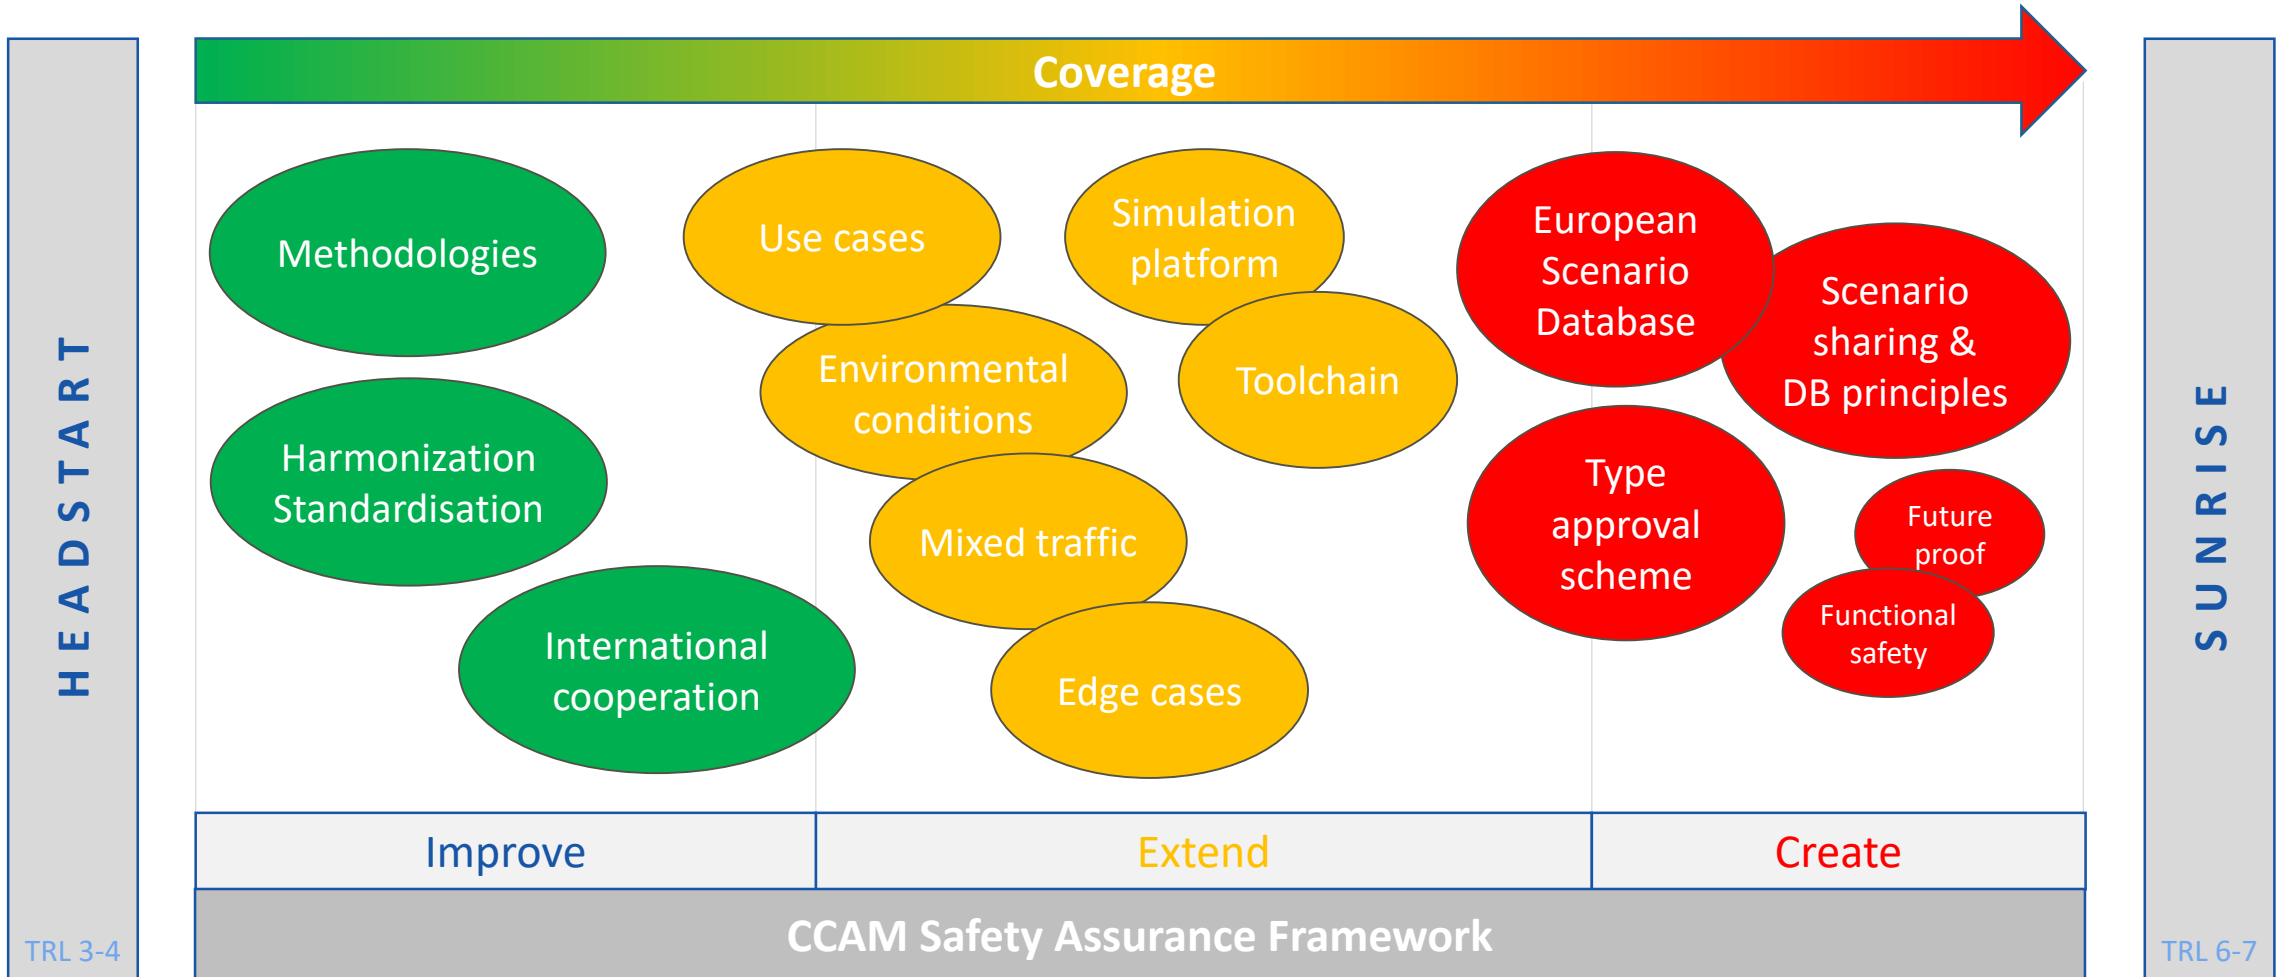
HEADSTART

Coverage

Methodologies

Harmonization Standardisation

International cooperation

Use cases

Simulation platform

Environmental conditions

Toolchain

Mixed traffic

Edge cases

European Scenario Database

Scenario sharing & DB principles

Type approval scheme

Future proof

Functional safety

SUNRISE

| Improve | Extend | Create |
|---|---|---|

CCAM Safety Assurance Framework

TRL 3-4

TRL 6-7